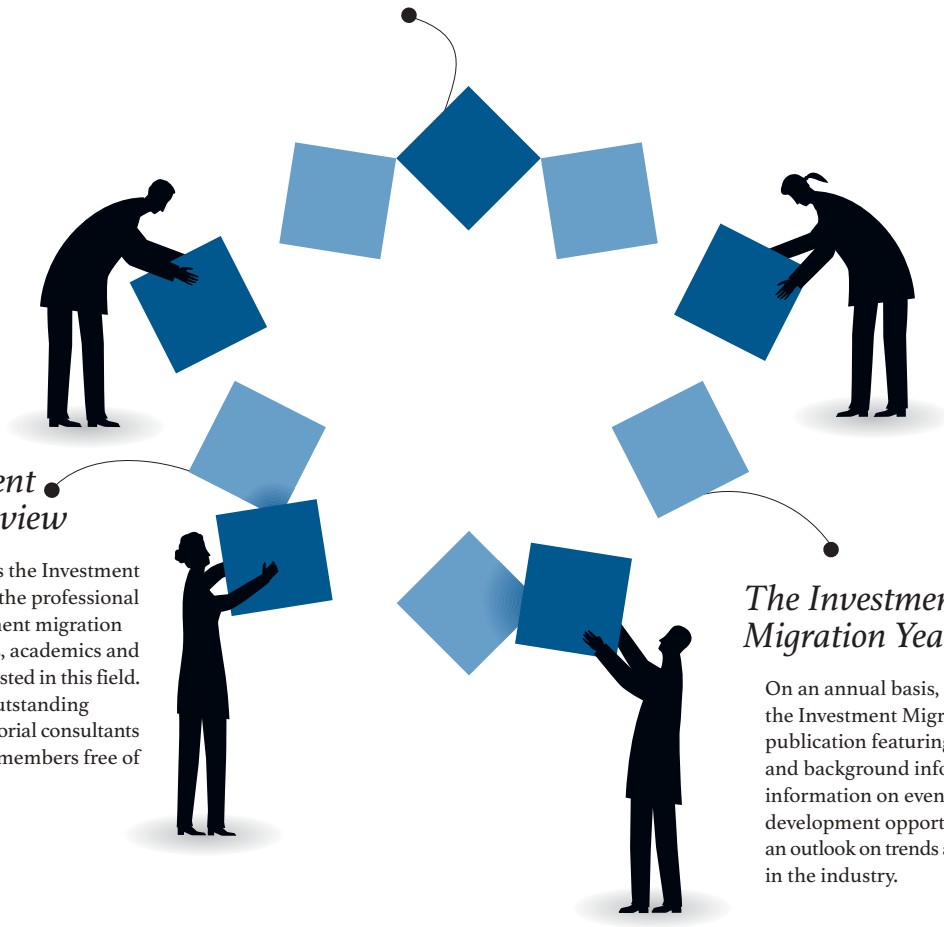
ent
view

s the Investment
the professional
ment migration
, academics and
sted in this field.
utstanding
orial consultants
members free of

The Investmen
Migration Yea

On an annual basis,
the Investment Migr
publication featurin
and background info
information on even
development opport
an outlook on trends a
in the industry.